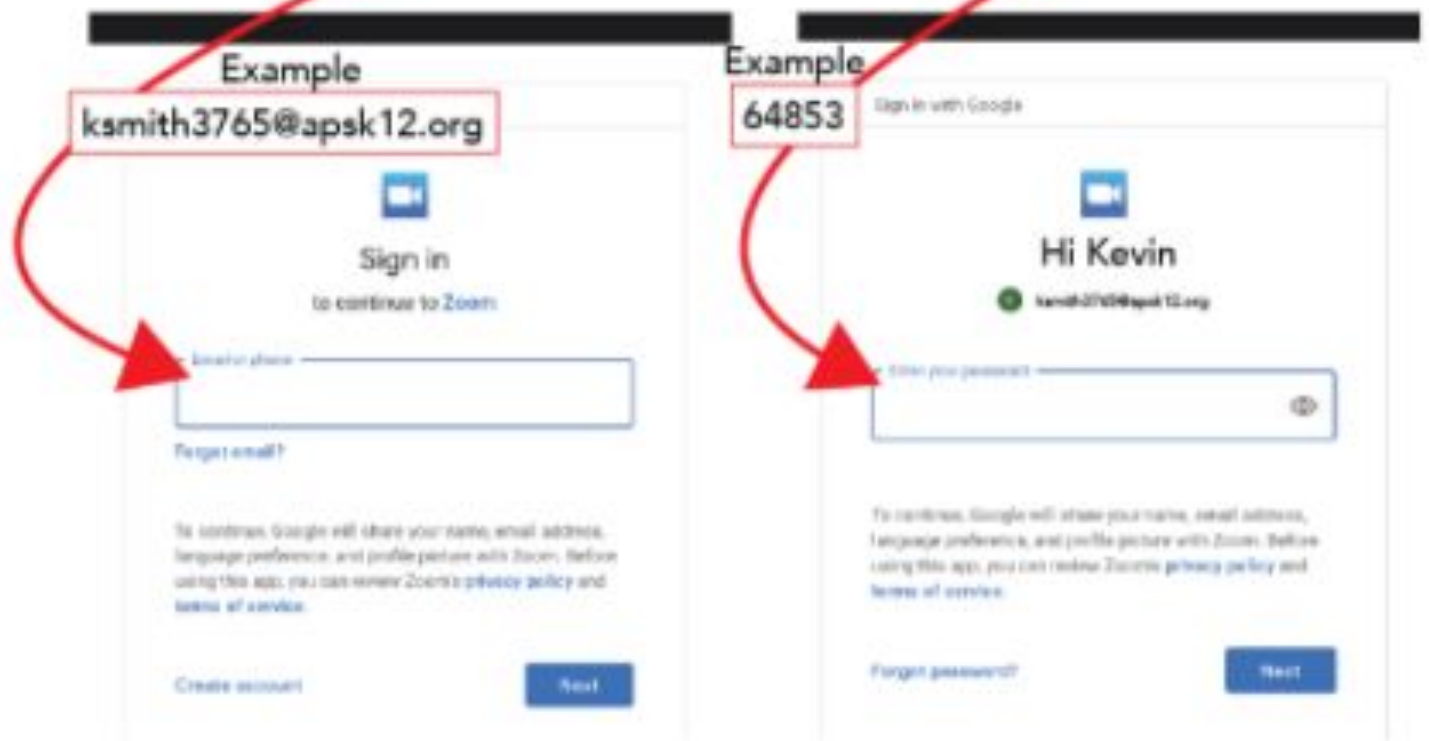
Example

ksmith3765@apsk12.org

Sign in

to continue to Zoom

Email or phone

Forgot email?

To continue, Google will share your name, email address, language preference, and profile picture with Zoom. Before using this app, you can review Zoom's privacy policy and terms of service.

Create account

Next

Example

64853

Sign in with Google

Hi Kevin

ksmith3765@apsk12.org

Enter your password

To continue, Google will share your name, email address, language preference, and profile picture with Zoom. Before using this app, you can review Zoom's privacy policy and terms of service.

Forgot password?

Next